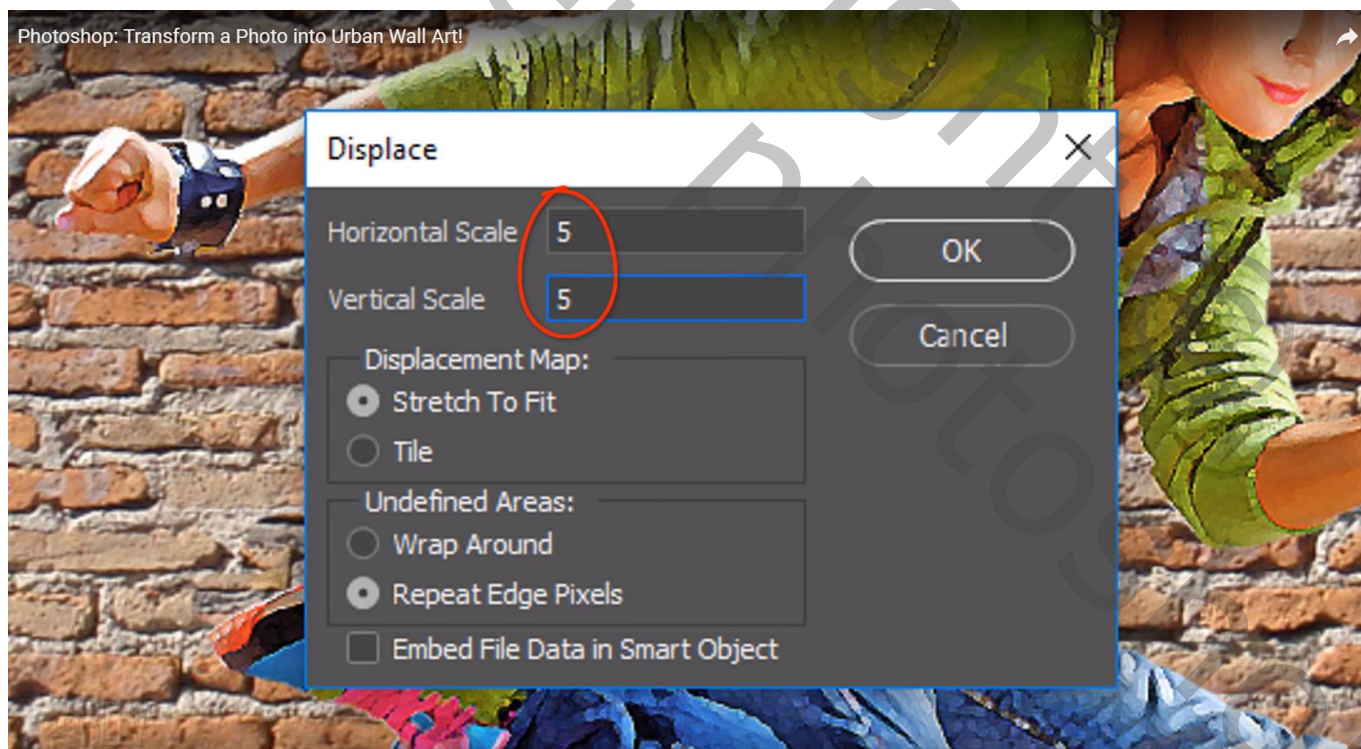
Photoshop: Transform a Photo into Urban Wall Art!

Displace

Horizontal Scale 5

Vertical Scale 5

OK

Cancel

Displacement Map:

Stretch To Fit

Tile

Undefined Areas:

Wrap Around

Repeat Edge Pixels

Embed File Data in Smart Object